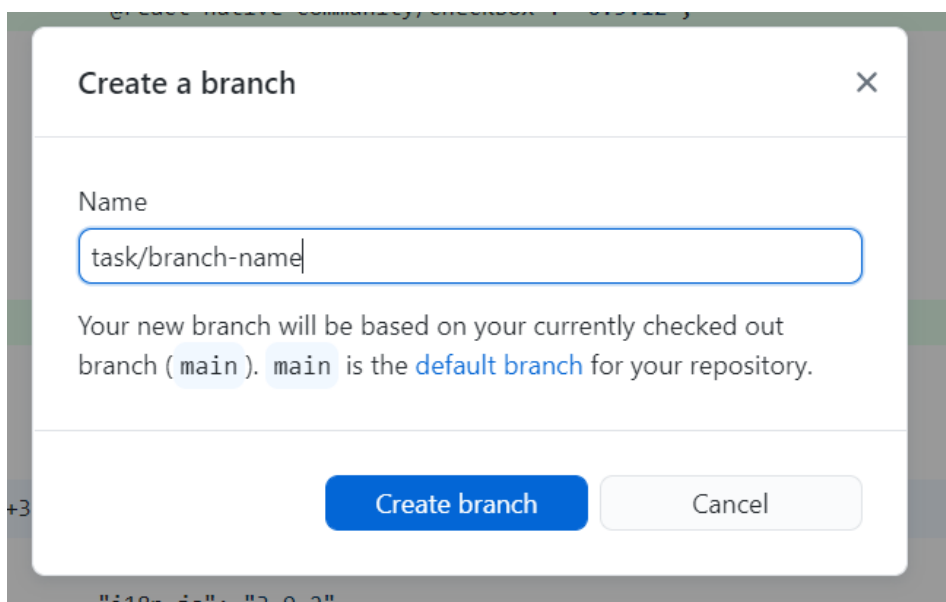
"@react-native-community/checkbox": "0.5.12",

Create a branch

×

Name

task/branch-name

Your new branch will be based on your currently checked out branch ( main ). main is the default branch for your repository.

+3

Create branch

Cancel

"i18n-js": "3.9.2",